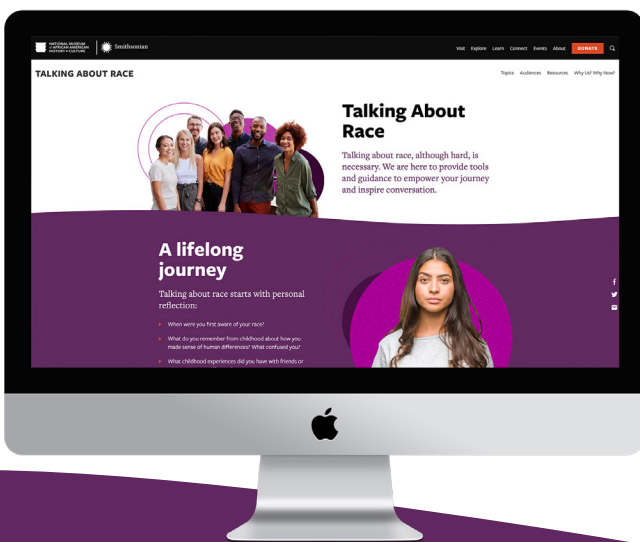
NATIONAL MUSEUM of AFRICAN AMERICAN HISTORY & CULTURE | Smithsonian

Visit Explore Learn Connect Events About DONATE

TALKING ABOUT RACE

Topics Audiences Resources Why Us? Why Now?

Talking About Race

Talking about race, although hard, is necessary. We are here to provide tools and guidance to empower your journey and inspire conversation.

A lifelong journey

Talking about race starts with personal reflection:

When were you first aware of your race?

What do you remember from childhood about how you made sense of human differences? What confused you?

What childhood experiences did you have with friends or